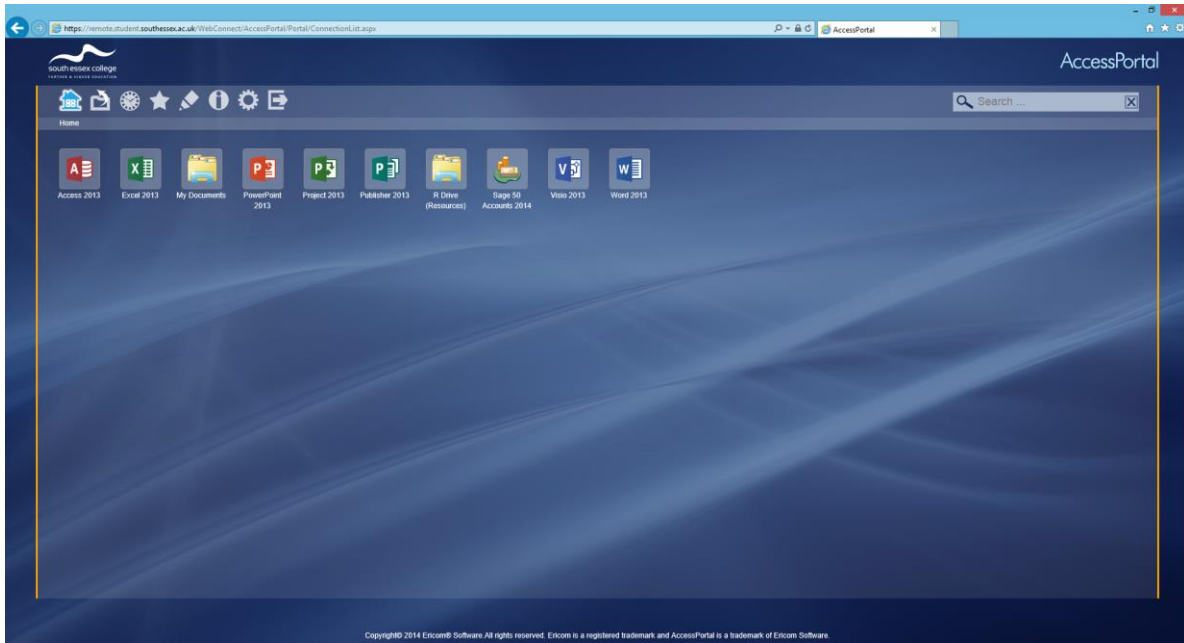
https://remote.student.southessex.ac.uk/WebConnect/AccessPortal/Portal/ConnectionList.aspx

AccessPortal

south essex college
FURTHER & HIGHER EDUCATION

AccessPortal

Search ...

Home

Access 2013
Excel 2013
My Documents
PowerPoint 2013
Project 2013
Publisher 2013
R Drive (Resources)
Sage 50 Accounts 2014
Visio 2013
Word 2013

Copyright© 2014 Ericom® Software.All rights reserved. Ericom is a registered trademark and AccessPortal is a trademark of Ericom Software.